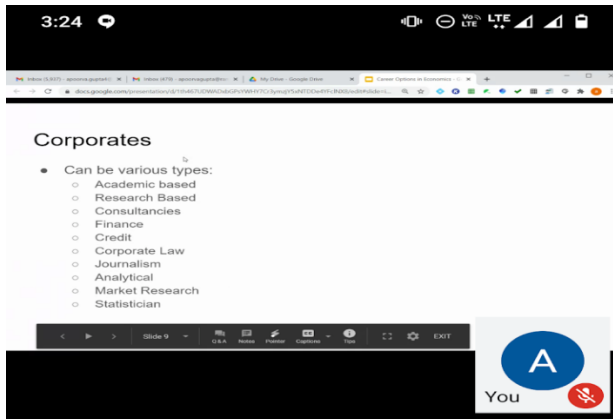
3:24

Vo LTE LTE

Inbox (3,937) - apoorva.gupta@... | Inbox (478) - apoorvagupta@... | My Drive - Google Drive | Career Options in Economics - ...

docs.google.com/presentation/d/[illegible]

Corporates

- Can be various types:
  - Academic based
  - Research Based
  - Consultancies
  - Finance
  - Credit
  - Corporate Law
  - Journalism
  - Analytical
  - Market Research
  - Statistician

Slide 9

Q&A Notes Pointer Captions Tips EXIT

A

You